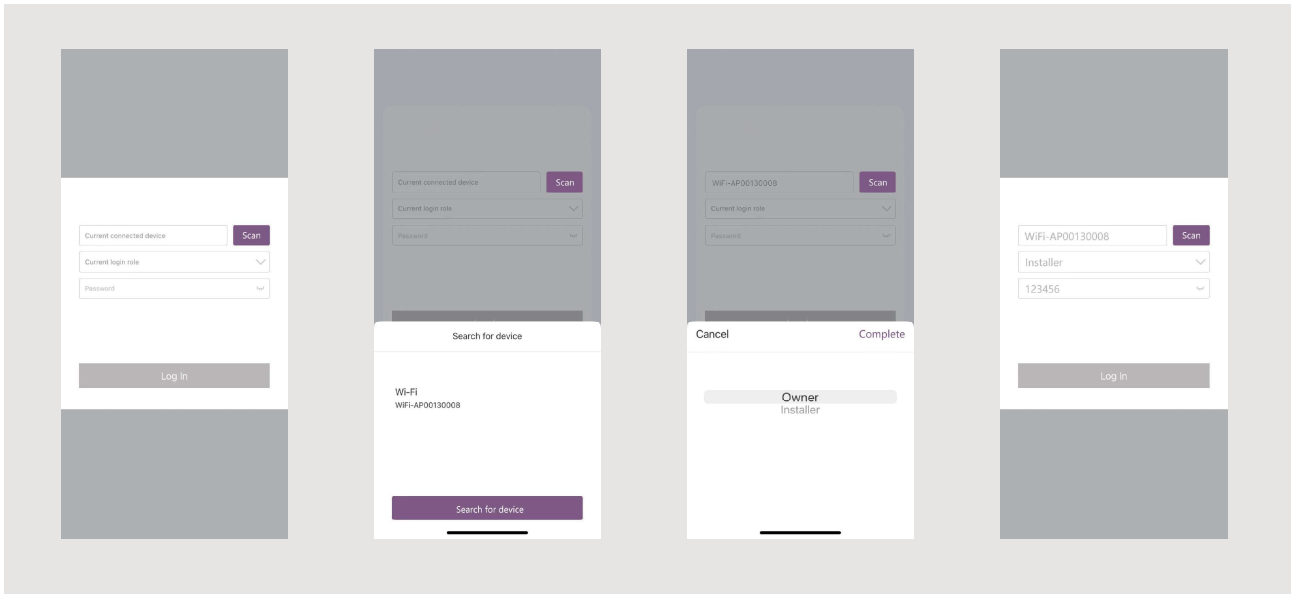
Current connected device
Scan
Current login role
Password
Log In

Current connected device
Scan
Current login role
Password
Search for device
Wi-Fi
WiFi-AP00130008
Search for device

WiFi-AP00130008
Scan
Current login role
Password
Cancel
Complete
Owner
Installer

WiFi-AP00130008
Scan
Installer
123456
Log In